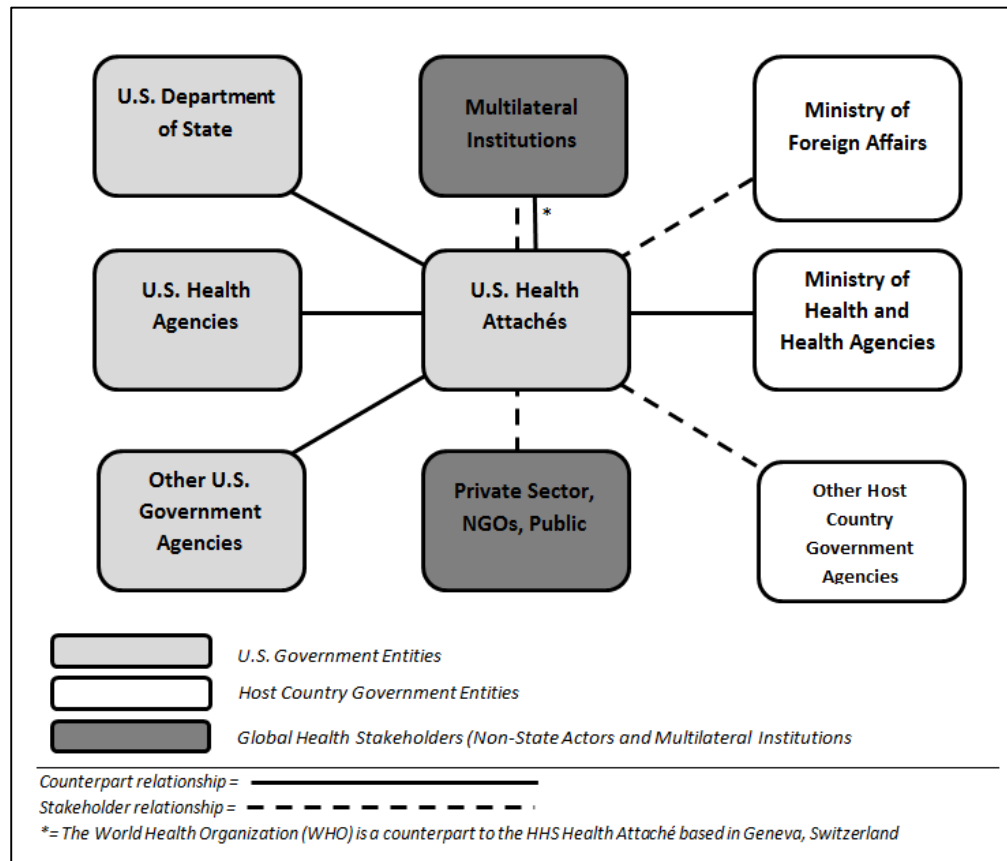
U.S. Department of State

Multilateral Institutions

Ministry of Foreign Affairs

*

U.S. Health Agencies

U.S. Health Attachés

Ministry of Health and Health Agencies

Other U.S. Government Agencies

Private Sector, NGOs, Public

Other Host Country Government Agencies

U.S. Government Entities

Host Country Government Entities

Global Health Stakeholders (Non-State Actors and Multilateral Institutions

Counterpart relationship =

Stakeholder relationship =

*= The World Health Organization (WHO) is a counterpart to the HHS Health Attaché based in Geneva, Switzerland